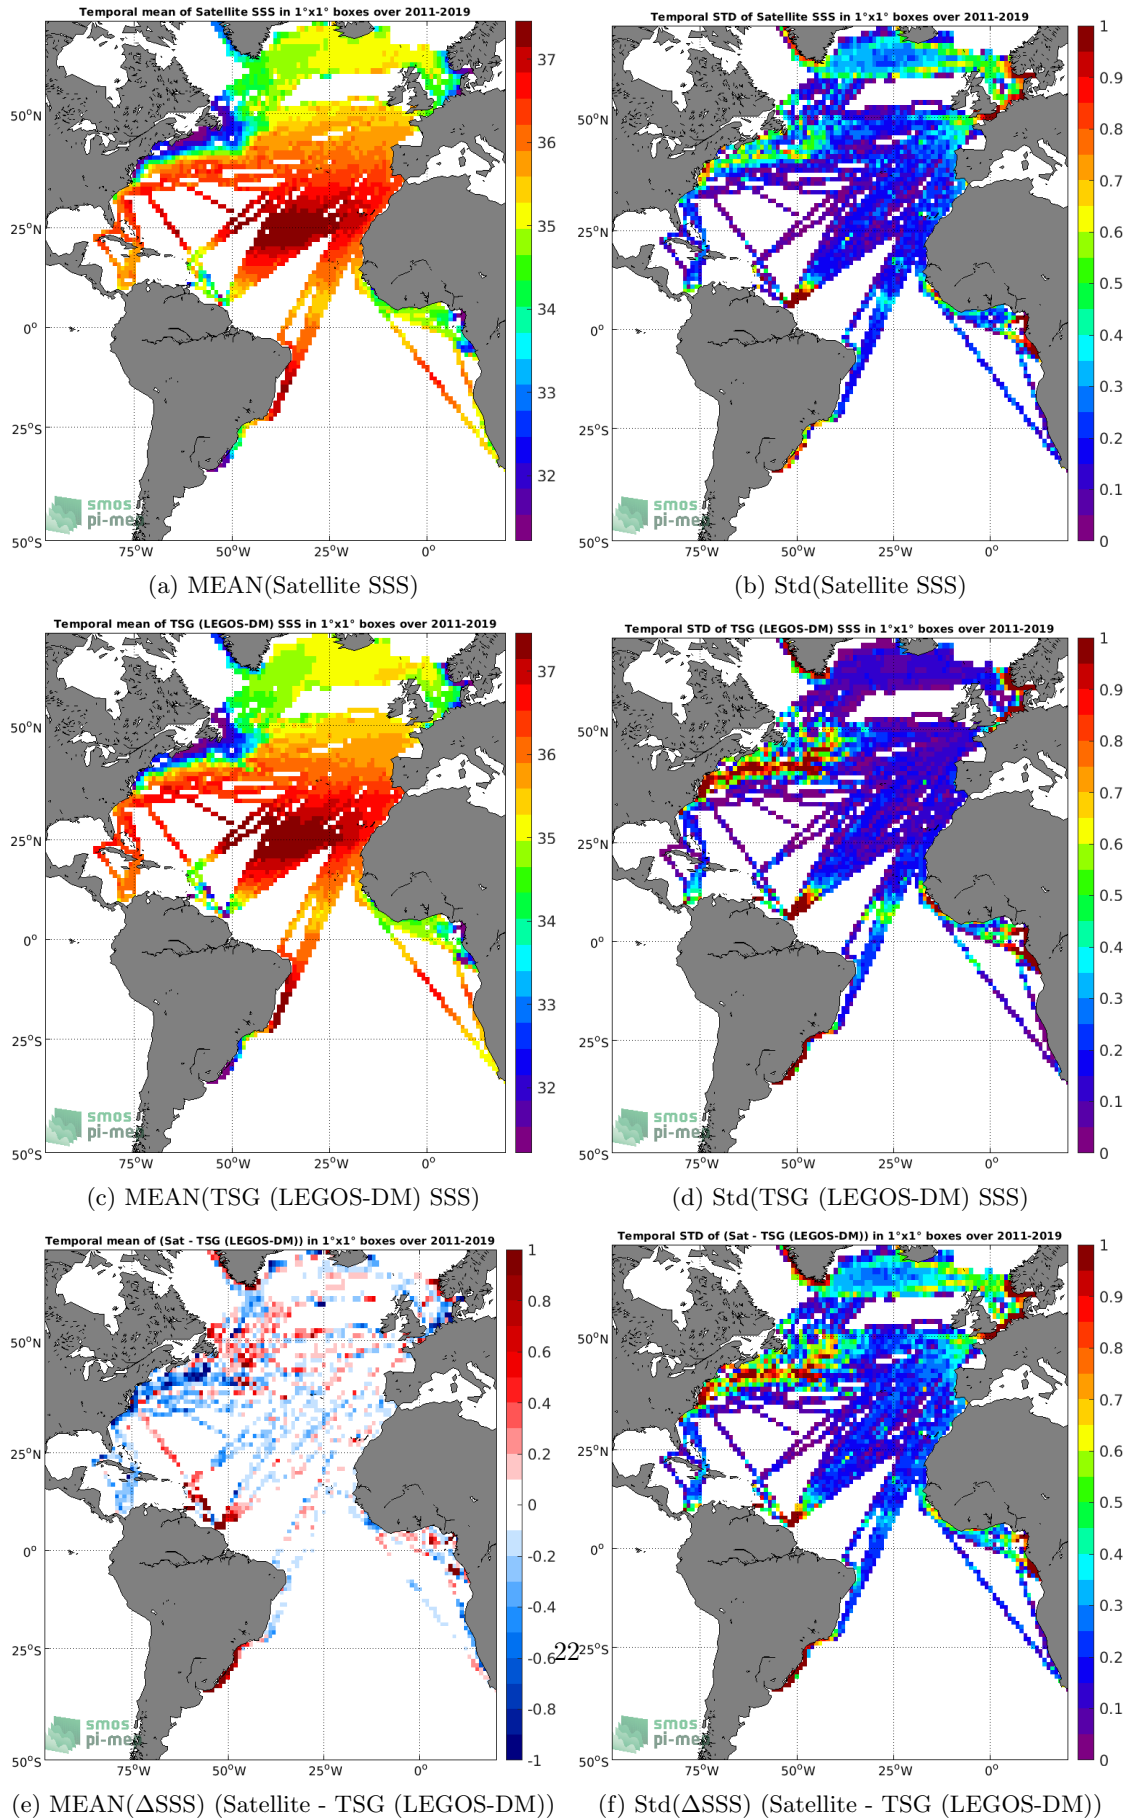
Temporal mean of Satellite SSS in 1°x1° boxes over 2011-2019

37
36
35
34
33
32

50°N
25°N
0°
25°S
50°S
75°W 50°W 25°W 0°

smos pi-mep

(a) MEAN(Satellite SSS)

Temporal STD of Satellite SSS in 1°x1° boxes over 2011-2019

1
0.9
0.8
0.7
0.6
0.5
0.4
0.3
0.2
0.1
0

50°N
25°N
0°
25°S
50°S
75°W 50°W 25°W 0°

smos pi-mep

(b) Std(Satellite SSS)

Temporal mean of TSG (LEGOS-DM) SSS in 1°x1° boxes over 2011-2019

37
36
35
34
33
32

50°N
25°N
0°
25°S
50°S
75°W 50°W 25°W 0°

smos pi-mep

(c) MEAN(TSG (LEGOS-DM) SSS)

Temporal STD of TSG (LEGOS-DM) SSS in 1°x1° boxes over 2011-2019

1
0.9
0.8
0.7
0.6
0.5
0.4
0.3
0.2
0.1
0

50°N
25°N
0°
25°S
50°S
75°W 50°W 25°W 0°

smos pi-mep

(d) Std(TSG (LEGOS-DM) SSS)

Temporal mean of (Sat - TSG (LEGOS-DM)) in 1°x1° boxes over 2011-2019

1
0.8
0.6
0.4
0.2
0
-0.2
-0.4
-0.6
-0.8
-1

50°N
25°N
0°
25°S
50°S
75°W 50°W 25°W 0°

smos pi-mep

22

(e) MEAN(ΔSSS) (Satellite - TSG (LEGOS-DM))

Temporal STD of (Sat - TSG (LEGOS-DM)) in 1°x1° boxes over 2011-2019

1
0.9
0.8
0.7
0.6
0.5
0.4
0.3
0.2
0.1
0

50°N
25°N
0°
25°S
50°S
75°W 50°W 25°W 0°

smos pi-mep

(f) Std(ΔSSS) (Satellite - TSG (LEGOS-DM))